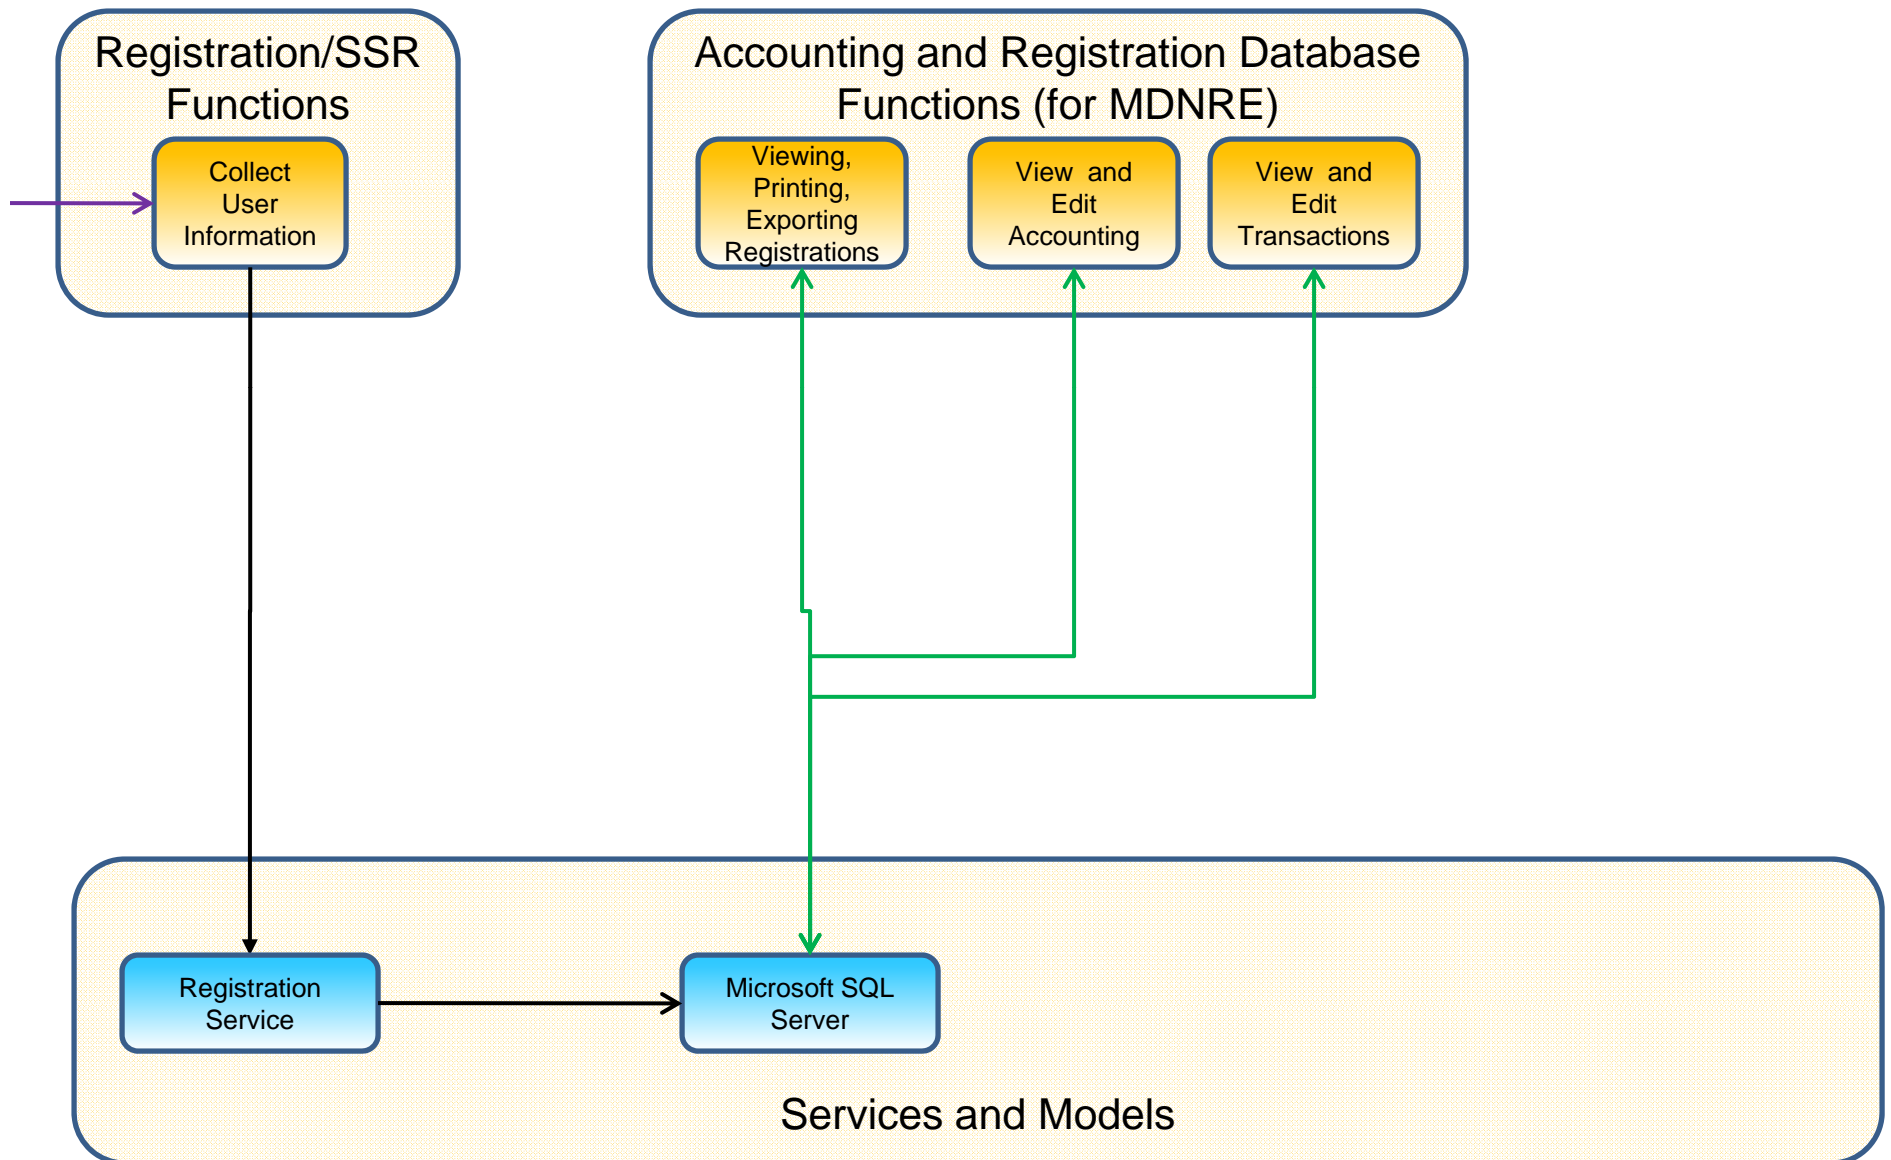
Registration/SSR Functions

Collect User Information

Accounting and Registration Database Functions (for MDNRE)

Viewing, Printing, Exporting Registrations

View and Edit Accounting

View and Edit Transactions

Registration Service

Microsoft SQL Server

Services and Models